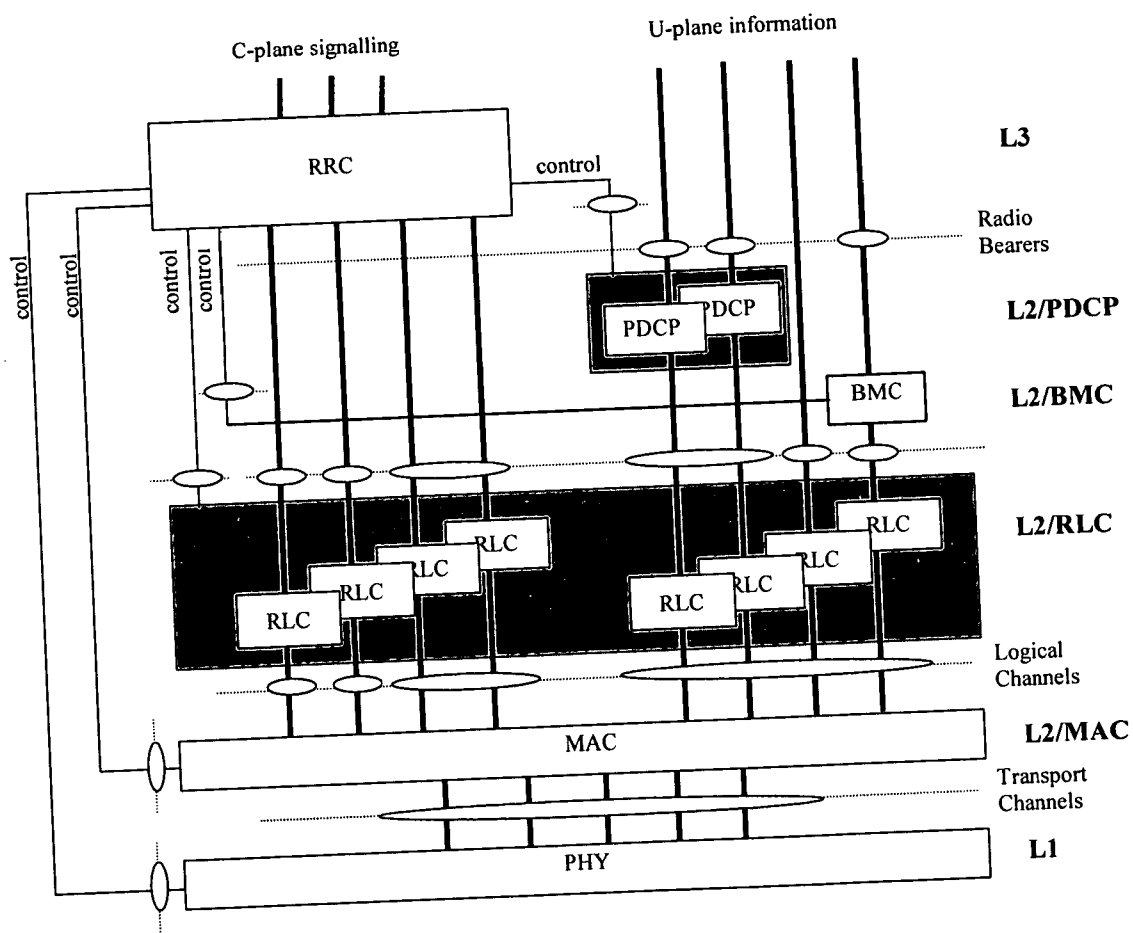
C-plane signalling

U-plane information

L3

RRC

control

Radio Bearers

control

control

control

control

PDCP

PDCP

L2/PDCP

BMC

L2/BMC

RLC

RLC

RLC

RLC

RLC

RLC

RLC

RLC

L2/RLC

Logical Channels

MAC

L2/MAC

Transport Channels

PHY

L1